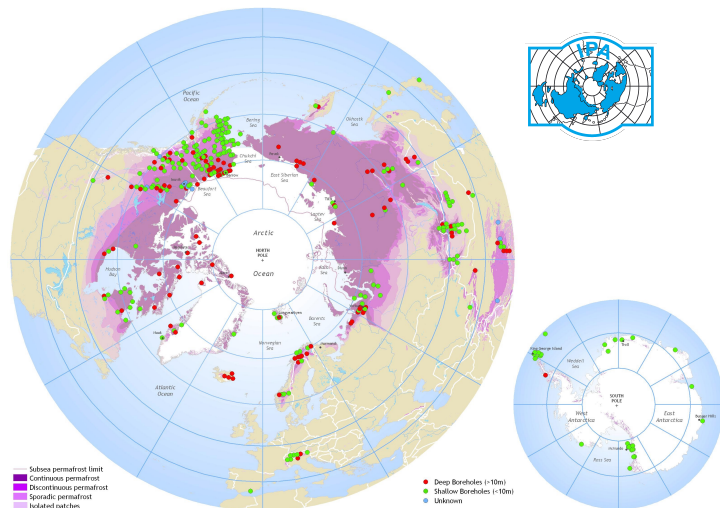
IPA

Pacific Ocean

Bering Sea

Okhotsk Sea

Chukchi Sea

East Siberian Sea

Beaufort Sea

Laptev Sea

Arctic

NORTH POLE

Ocean

Hudson Bay

Kara Sea

Barents Sea

Norwegian Sea

Atlantic Ocean

Weddell Sea

SOUTH POLE

West Antarctica

East Antarctica

Ross Sea

Subsea permafrost limit
Continuous permafrost
Discontinuous permafrost
Sporadic permafrost
Isolated patches

Deep Boreholes (>10m)
Shallow Boreholes (<10m)
Unknown